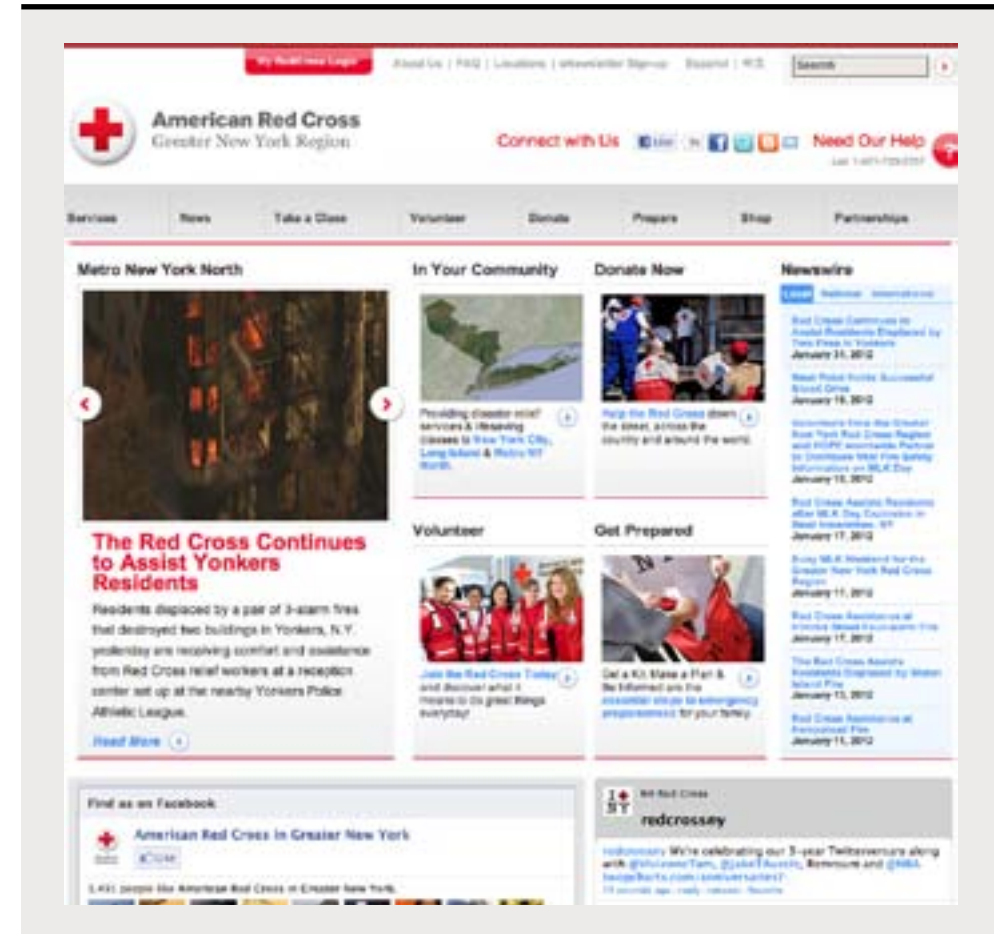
My RedCross Login

About Us | FAQ | Locations | eNewsletter Sign-up Español | 中文

Search

American Red Cross
Greater New York Region

Connect with Us

Need Our Help

Services News Take a Class Volunteer Donate Prepare Shop Partnerships

Metro New York North

The Red Cross Continues to Assist Yonkers Residents

Residents displaced by a pair of 3-alarm fires that destroyed two buildings in Yonkers, N.Y. yesterday are receiving comfort and assistance from Red Cross relief workers at a reception center set up at the nearby Yonkers Police Athletic League.

Read More

In Your Community

Providing disaster relief services & lifesaving classes to New York City, Long Island & Metro NY North.

Donate Now

Help the Red Cross down the street, across the country and around the world.

Volunteer

Join the Red Cross Today and discover what it means to do great things everyday!

Get Prepared

Get a Kit, Make a Plan & Be Informed are the essential steps to emergency preparedness for your family.

Newswire

Local National International

Red Cross Continues to Assist Residents Displaced by Two Fires in Yonkers
January 31, 2012

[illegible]
January 19, 2012

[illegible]
January 18, 2012

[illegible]
January 17, 2012

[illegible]
January 17, 2012

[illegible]
January 17, 2012

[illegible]
January 13, 2012

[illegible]
January 11, 2012

Find us on Facebook

American Red Cross in Greater New York

Like

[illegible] people like American Red Cross in Greater New York.

NY Red Cross

redcrossny

redcrossny We're celebrating our 3-year Twitterversary along with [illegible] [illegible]